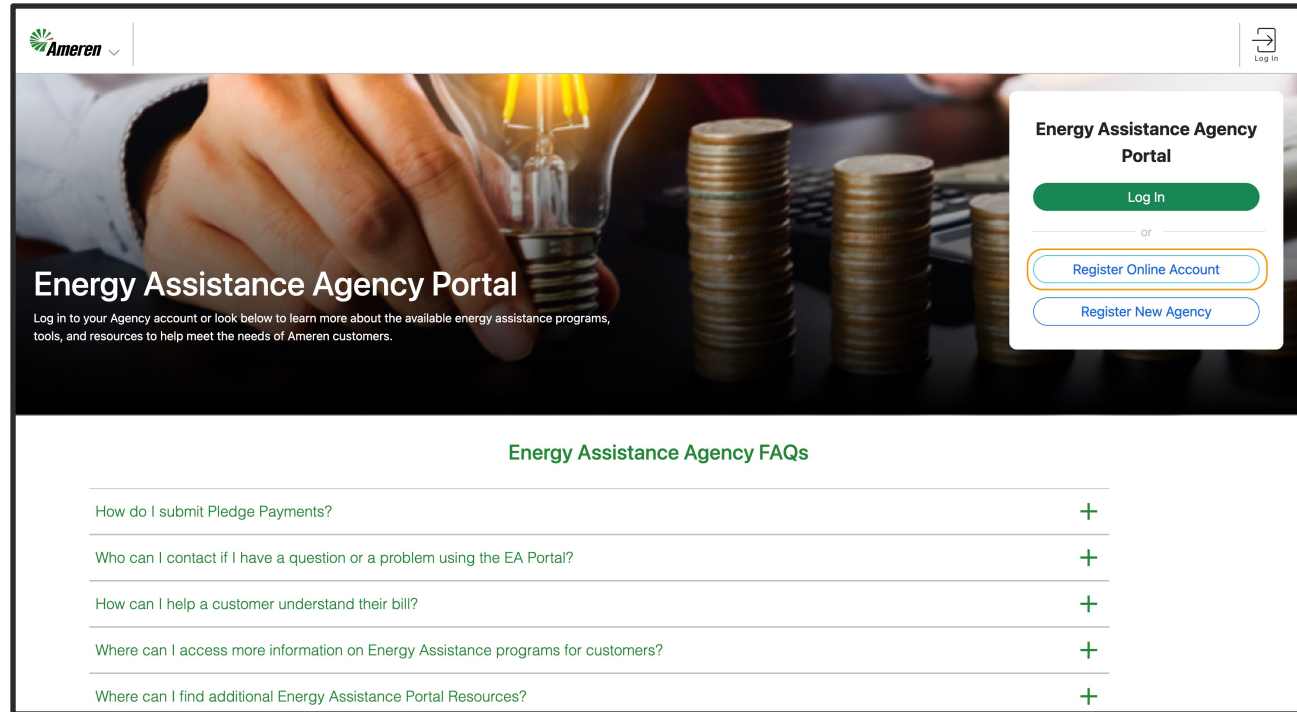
Ameren

Log In

Energy Assistance Agency Portal

Log in to your Agency account or look below to learn more about the available energy assistance programs, tools, and resources to help meet the needs of Ameren customers.

Energy Assistance Agency Portal

Log In

or

Register Online Account

Register New Agency

Energy Assistance Agency FAQs

How do I submit Pledge Payments? +

Who can I contact if I have a question or a problem using the EA Portal? +

How can I help a customer understand their bill? +

Where can I access more information on Energy Assistance programs for customers? +

Where can I find additional Energy Assistance Portal Resources? +